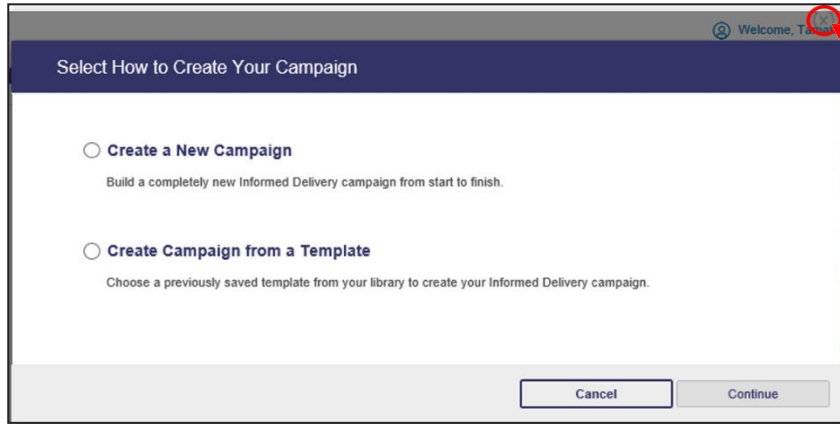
Welcome, Tam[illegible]

Select How to Create Your Campaign

Create a New Campaign

Build a completely new Informed Delivery campaign from start to finish.

Create Campaign from a Template

Choose a previously saved template from your library to create your Informed Delivery campaign.

Cancel

Continue